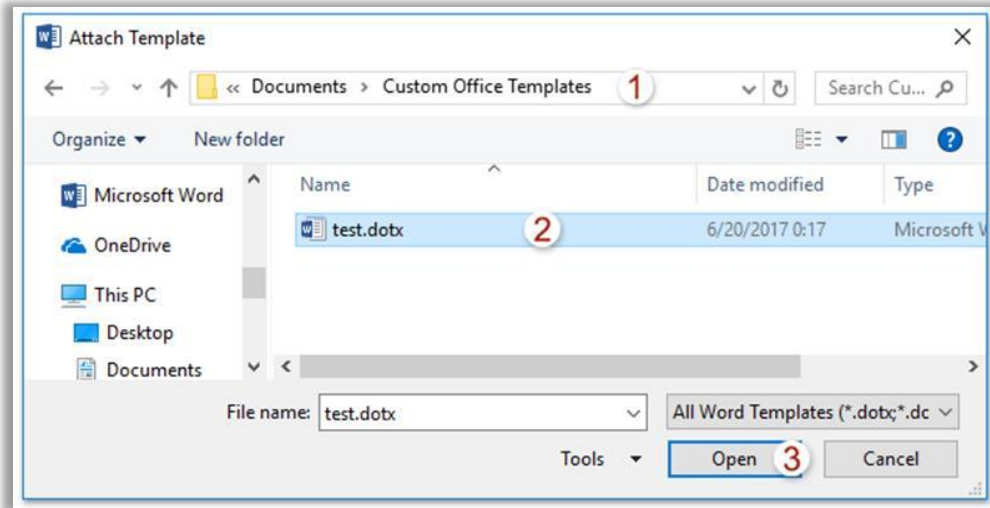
Attach Template

« Documents › Custom Office Templates 1

Search Cu...

Organize ▾ New folder

Microsoft Word

OneDrive

This PC

Desktop

Documents

| Name | Date modified | Type |
|---|---|---|
| test.dotx 2 | 6/20/2017 0:17 | Microsoft V |

File name: test.dotx

All Word Templates (*.dotx;*.dc

Tools ▾

Open 3

Cancel